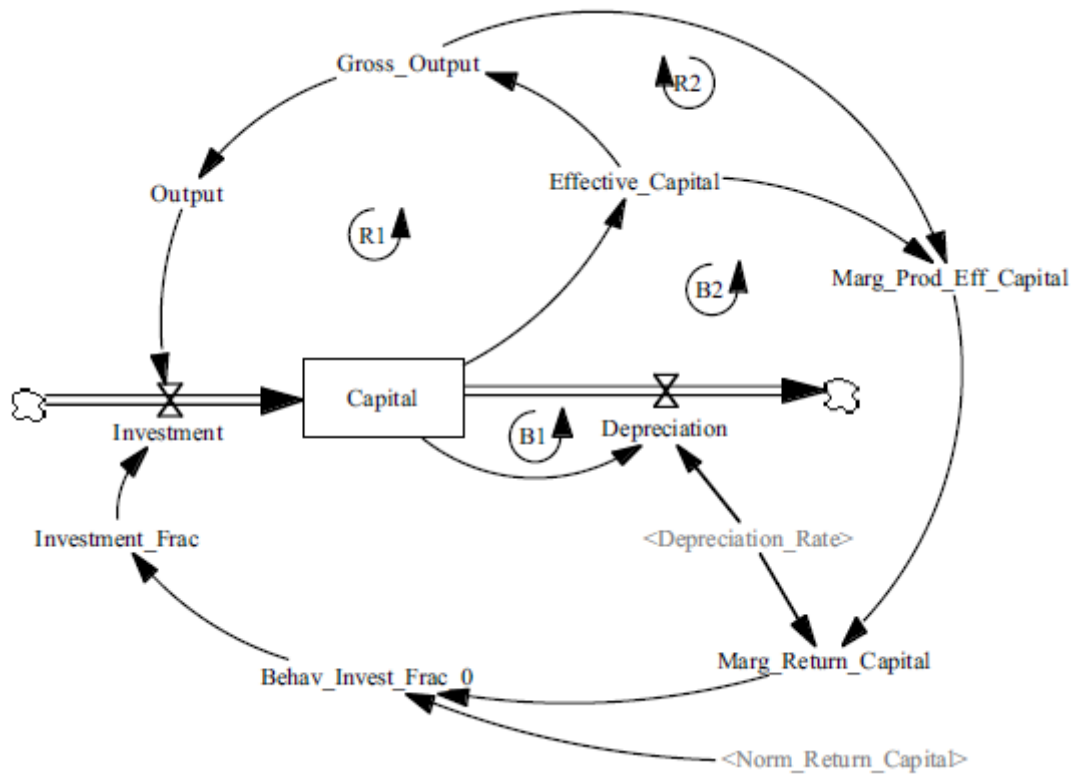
Gross_Output
R2
Output
Effective_Capital
R1
B2
Marg_Prod_Eff_Capital
Capital
B1
Investment
Depreciation
Investment_Frac
<Depreciation_Rate>
Marg_Return_Capital
Behav_Invest_Frac_0
<Norm_Return_Capital>